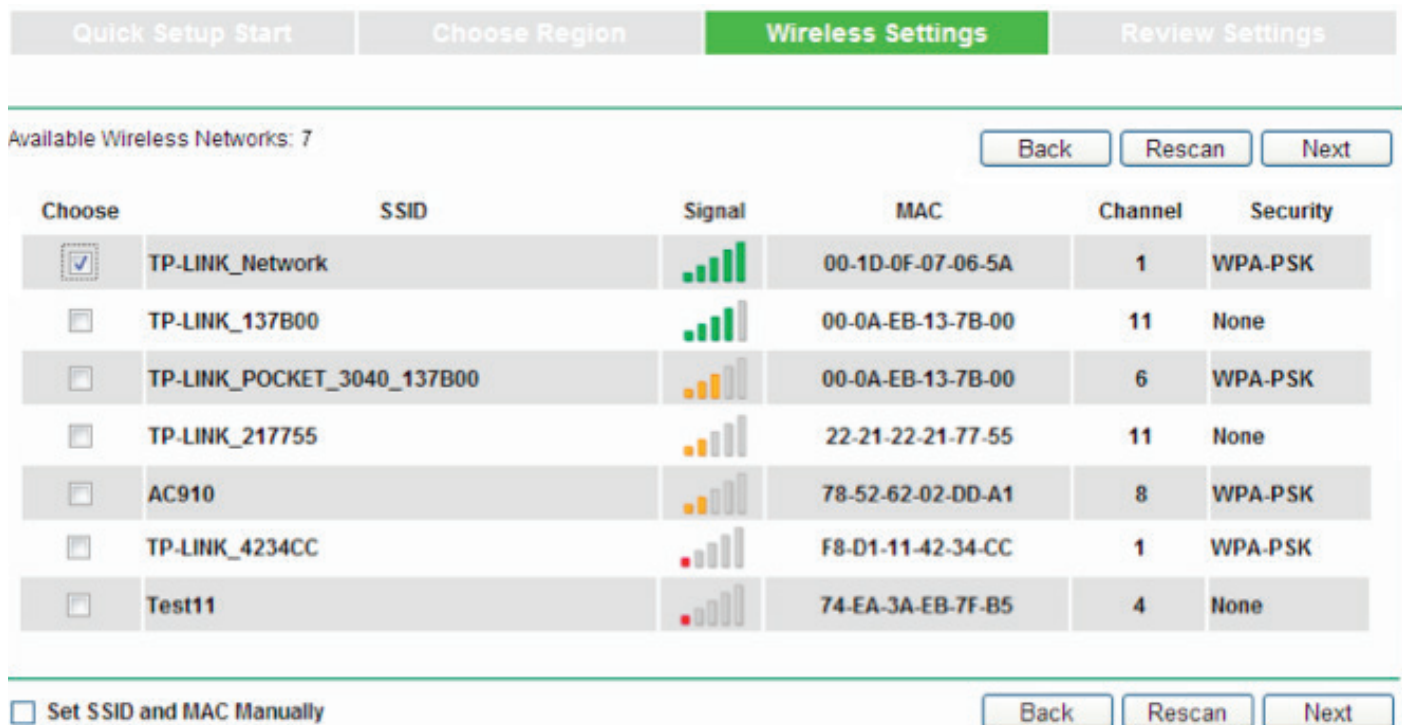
Quick Setup Start | Choose Region | Wireless Settings | Review Settings

Available Wireless Networks: 7

Back Rescan Next

| Choose | SSID | Signal | MAC | Channel | Security |
|---|---|---|---|---|---|
| ☑ | TP-LINK_Network | | 00-1D-0F-07-06-5A | 1 | WPA-PSK |
| ☐ | TP-LINK_137B00 | | 00-0A-EB-13-7B-00 | 11 | None |
| ☐ | TP-LINK_POCKET_3040_137B00 | | 00-0A-EB-13-7B-00 | 6 | WPA-PSK |
| ☐ | TP-LINK_217755 | | 22-21-22-21-77-55 | 11 | None |
| ☐ | AC910 | | 78-52-62-02-DD-A1 | 8 | WPA-PSK |
| ☐ | TP-LINK_4234CC | | F8-D1-11-42-34-CC | 1 | WPA-PSK |
| ☐ | Test11 | | 74-EA-3A-EB-7F-B5 | 4 | None |

☐ Set SSID and MAC Manually

Back Rescan Next